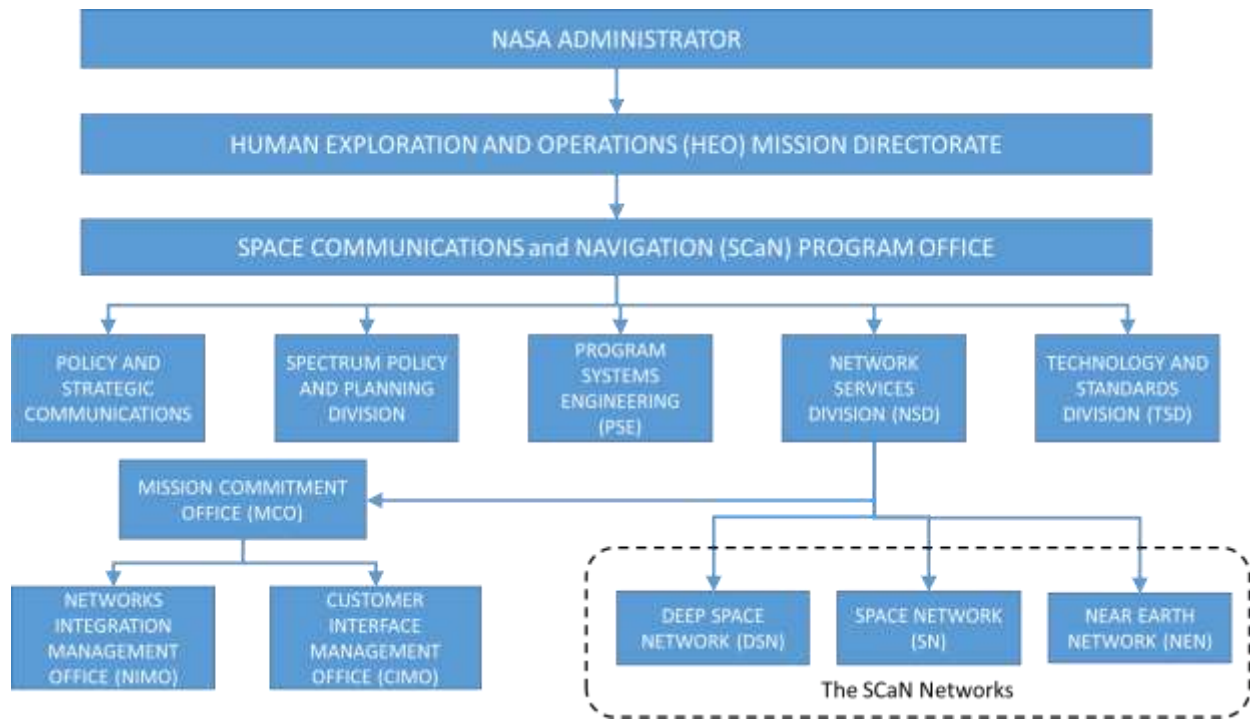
NASA ADMINISTRATOR

HUMAN EXPLORATION AND OPERATIONS (HEO) MISSION DIRECTORATE

SPACE COMMUNICATIONS and NAVIGATION (SCaN) PROGRAM OFFICE

POLICY AND STRATEGIC COMMUNICATIONS

SPECTRUM POLICY AND PLANNING DIVISION

PROGRAM SYSTEMS ENGINEERING (PSE)

NETWORK SERVICES DIVISION (NSD)

TECHNOLOGY AND STANDARDS DIVISION (TSD)

MISSION COMMITMENT OFFICE (MCO)

NETWORKS INTEGRATION MANAGEMENT OFFICE (NIMO)

CUSTOMER INTERFACE MANAGEMENT OFFICE (CIMO)

DEEP SPACE NETWORK (DSN)

SPACE NETWORK (SN)

NEAR EARTH NETWORK (NEN)

The SCaN Networks